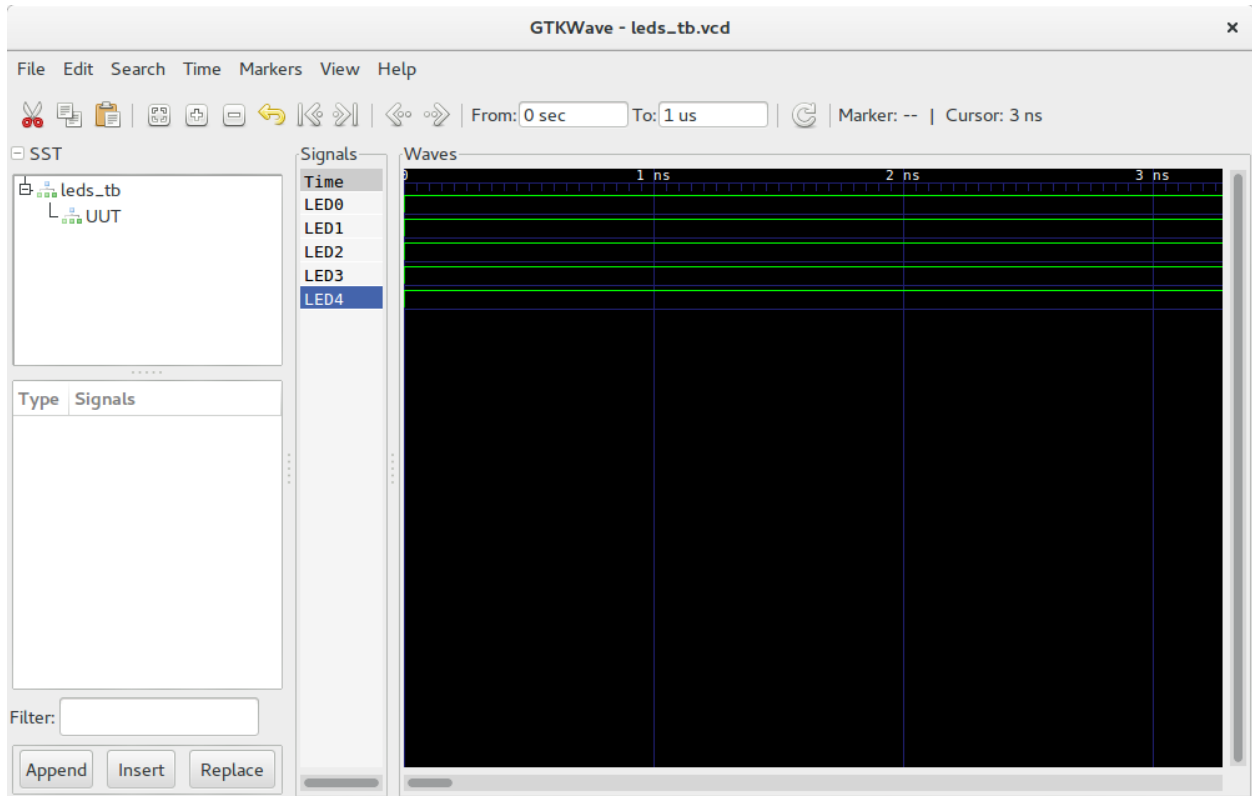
GTKWave - leds_tb.vcd ×

File Edit Search Time Markers View Help

From: 0 sec To: 1 us Marker: -- | Cursor: 3 ns

SST
leds_tb
UUT

Type Signals

Filter:

Append Insert Replace

Signals
Time
LED0
LED1
LED2
LED3
LED4

Waves
0 1 ns 2 ns 3 ns